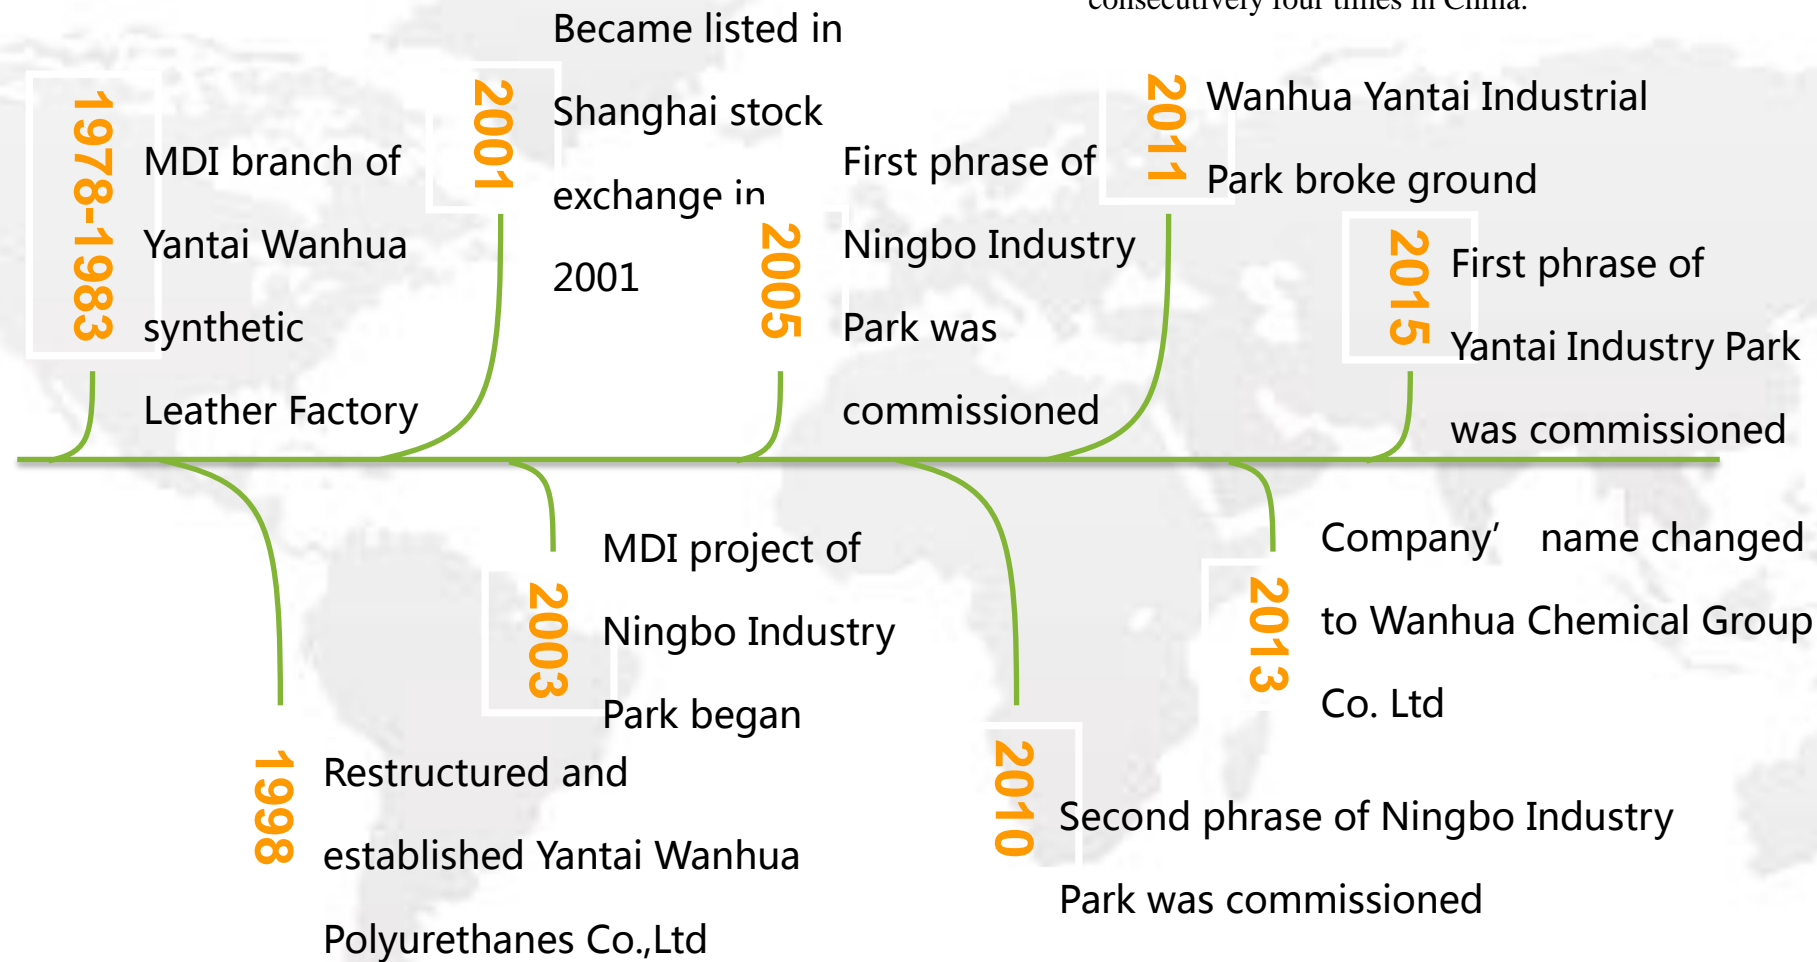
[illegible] four times in China.

1978-1983
MDI branch of Yantai Wanhua synthetic Leather Factory

2001
Became listed in Shanghai stock exchange in 2001

2005
First phrase of Ningbo Industry Park was commissioned

2011
Wanhua Yantai Industrial Park broke ground

2015
First phrase of Yantai Industry Park was commissioned

1998
Restructured and established Yantai Wanhua Polyurethanes Co.,Ltd

2003
MDI project of Ningbo Industry Park began

2010
Second phrase of Ningbo Industry Park was commissioned

2013
Company’ name changed to Wanhua Chemical Group Co. Ltd